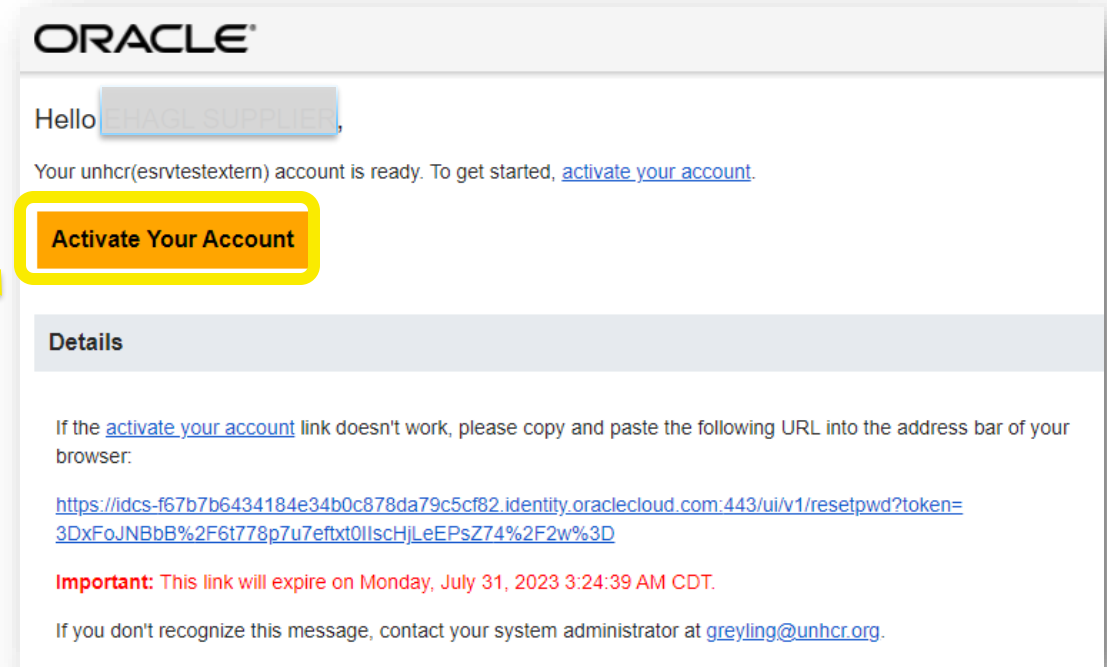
ORACLE

Hello EHAGL SUPPLIER,

Your unhcr(esrvtestextern) account is ready. To get started, activate your account.

Activate Your Account

Details

If the activate your account link doesn't work, please copy and paste the following URL into the address bar of your browser:

https://idcs-f67b7b6434184e34b0c878da79c5cf82.identity.oraclecloud.com:443/ui/v1/resetpwd?token=3DxFoJNBbB%2F6t778p7u7eftxt0IIscHjLeEPsZ74%2F2w%3D

Important: This link will expire on Monday, July 31, 2023 3:24:39 AM CDT.

If you don't recognize this message, contact your system administrator at greyling@unhcr.org.